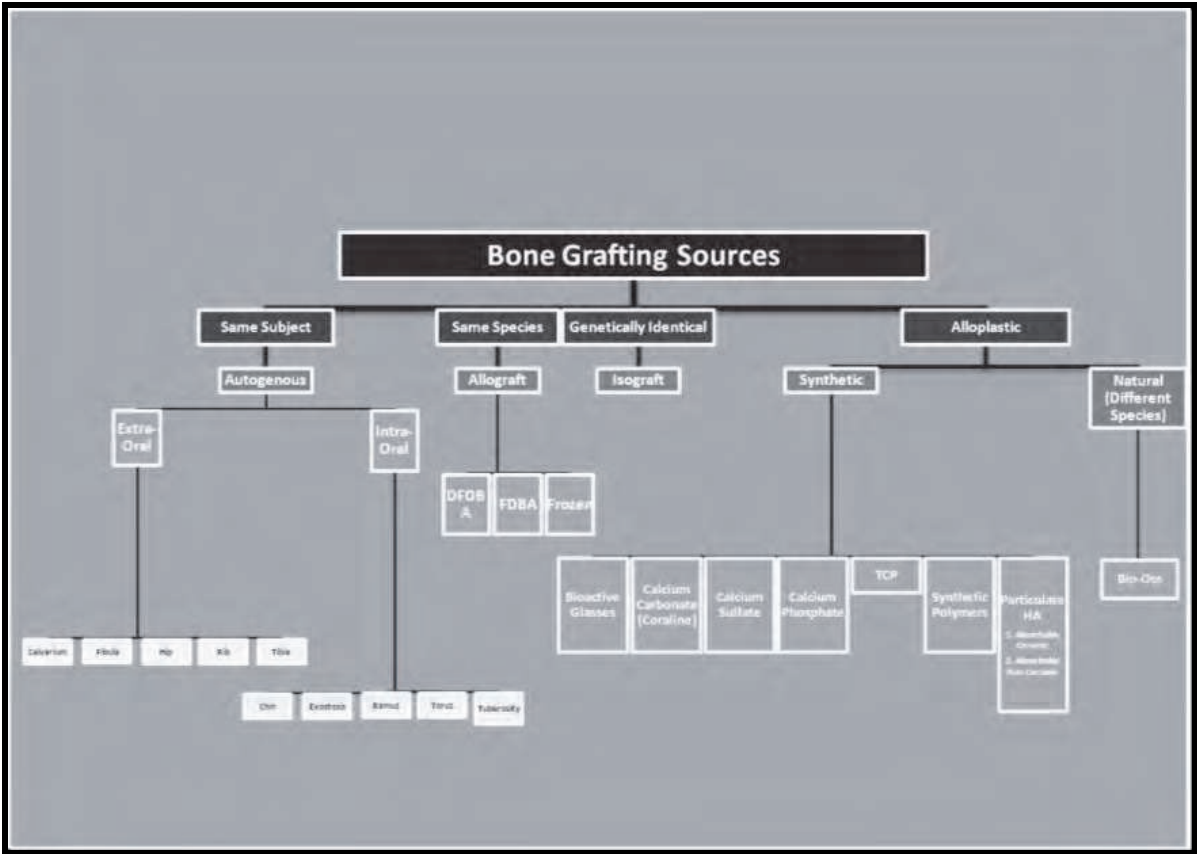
Bone Grafting Sources

Same Subject

Autogenous

Extra-Oral

Calvarium

Fibula

Hip

Rib

Tibia

Intra-Oral

Chin

Exostosis

Ramus

Torus

Tuberosity

Same Species

Allograft

DFDBA

FDBA

Frozen

Genetically Identical

Isograft

Alloplastic

Synthetic

Bioactive Glasses

Calcium Carbonate (Coraline)

Calcium Sulfate

Calcium Phosphate

TCP

Synthetic Polymers

Particulate HA

1. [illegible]

2. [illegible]

Natural (Different Species)

Bio-Oss